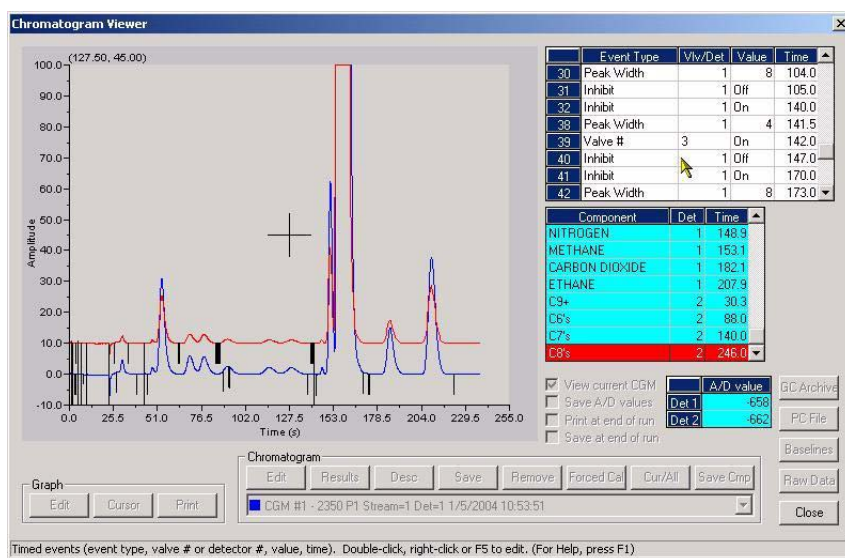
Chromatogram Viewer

(127.50, 45.00)

100.0
90.0
80.0
70.0
60.0
50.0
40.0
30.0
20.0
10.0
0.0
-10.0

Amplitude

0.0 25.5 51.0 76.5 102.0 127.5 153.0 178.5 204.0 229.5 255.0
Time (s)

| | Event Type | Vlv/Det | Value | Time |
|---|---|---|---|---|
| 30 | Peak Width | 1 | 8 | 104.0 |
| 31 | Inhibit | 1 | Off | 105.0 |
| 32 | Inhibit | 1 | On | 140.0 |
| 38 | Peak Width | 1 | 4 | 141.5 |
| 39 | Valve # | 3 | On | 142.0 |
| 40 | Inhibit | 1 | Off | 147.0 |
| 41 | Inhibit | 1 | On | 170.0 |
| 42 | Peak Width | 1 | 8 | 173.0 |

| Component | Det | Time |
|---|---|---|
| NITROGEN | 1 | 148.9 |
| METHANE | 1 | 153.1 |
| CARBON DIOXIDE | 1 | 182.1 |
| ETHANE | 1 | 207.9 |
| C9+ | 2 | 30.3 |
| C6's | 2 | 88.0 |
| C7's | 2 | 140.0 |
| C8's | 2 | 246.0 |

View current CGM
Save A/D values
Print at end of run
Save at end of run

| | A/D value |
|---|---|
| Det 1 | -658 |
| Det 2 | -662 |

GC Archive
PC File
Baselines
Raw Data
Close

Graph
Edit Cursor Print

Chromatogram
Edit Results Desc Save Remove Forced Cal Cur/All Save Cmp

CGM #1 - 2350 P1 Stream=1 Det=1 1/5/2004 10:53:51

Timed events (event type, valve # or detector #, value, time). Double-click, right-click or F5 to edit. (For Help, press F1)